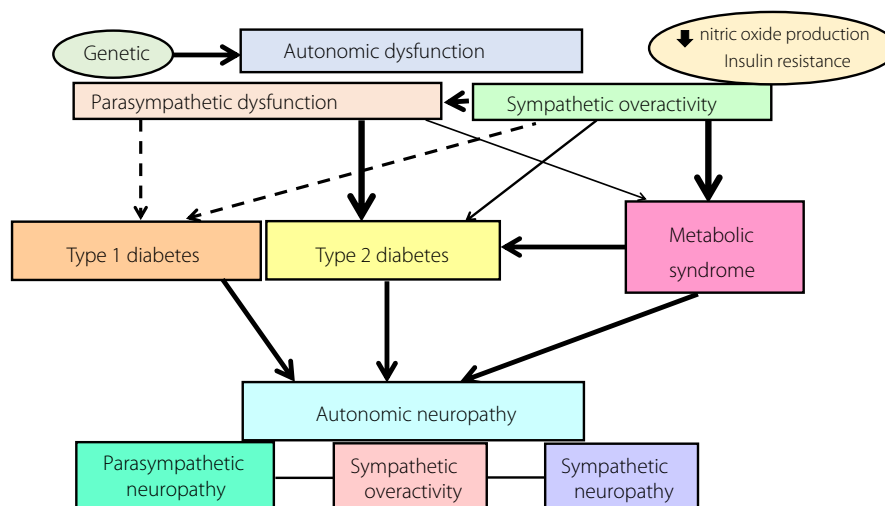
Genetic

Autonomic dysfunction

↓ nitric oxide production
Insulin resistance

Parasympathetic dysfunction

Sympathetic overactivity

Type 1 diabetes

Type 2 diabetes

Metabolic syndrome

Autonomic neuropathy

Parasympathetic neuropathy

Sympathetic overactivity

Sympathetic neuropathy